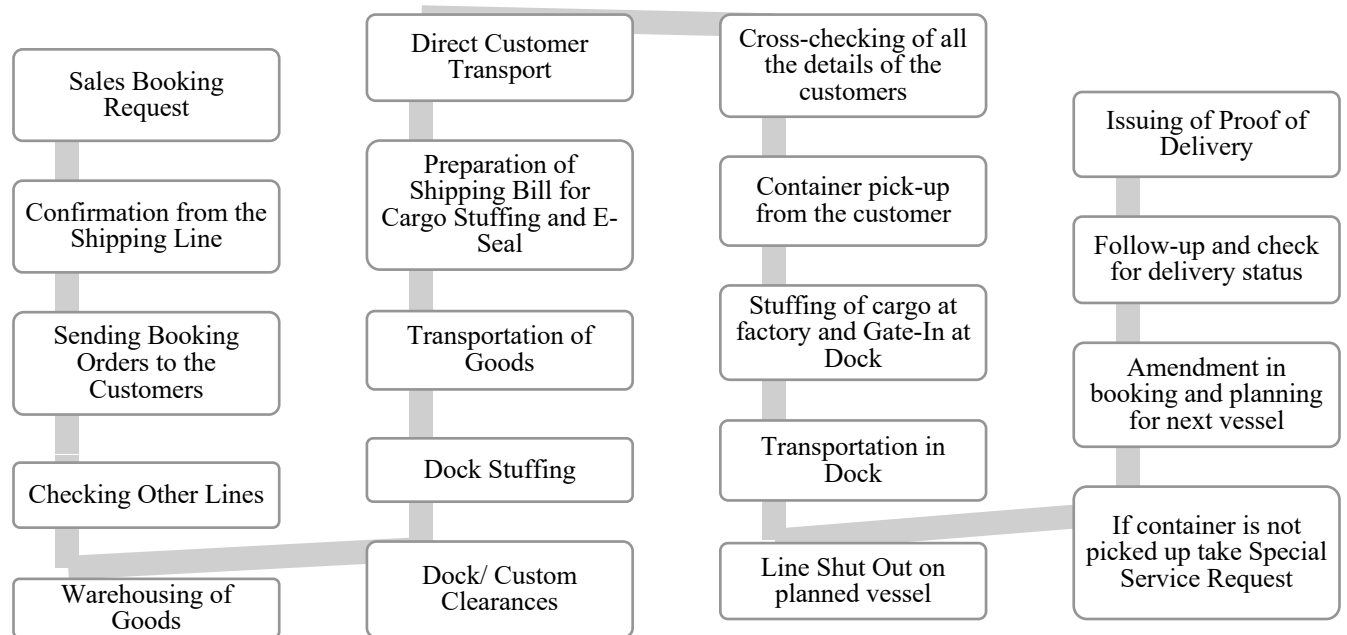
Sales Booking Request

Confirmation from the Shipping Line

Sending Booking Orders to the Customers

Checking Other Lines

Warehousing of Goods

Direct Customer Transport

Preparation of Shipping Bill for Cargo Stuffing and E-Seal

Transportation of Goods

Dock Stuffing

Dock/ Custom Clearances

Cross-checking of all the details of the customers

Container pick-up from the customer

Stuffing of cargo at factory and Gate-In at Dock

Transportation in Dock

Line Shut Out on planned vessel

Issuing of Proof of Delivery

Follow-up and check for delivery status

Amendment in booking and planning for next vessel

If container is not picked up take Special Service Request